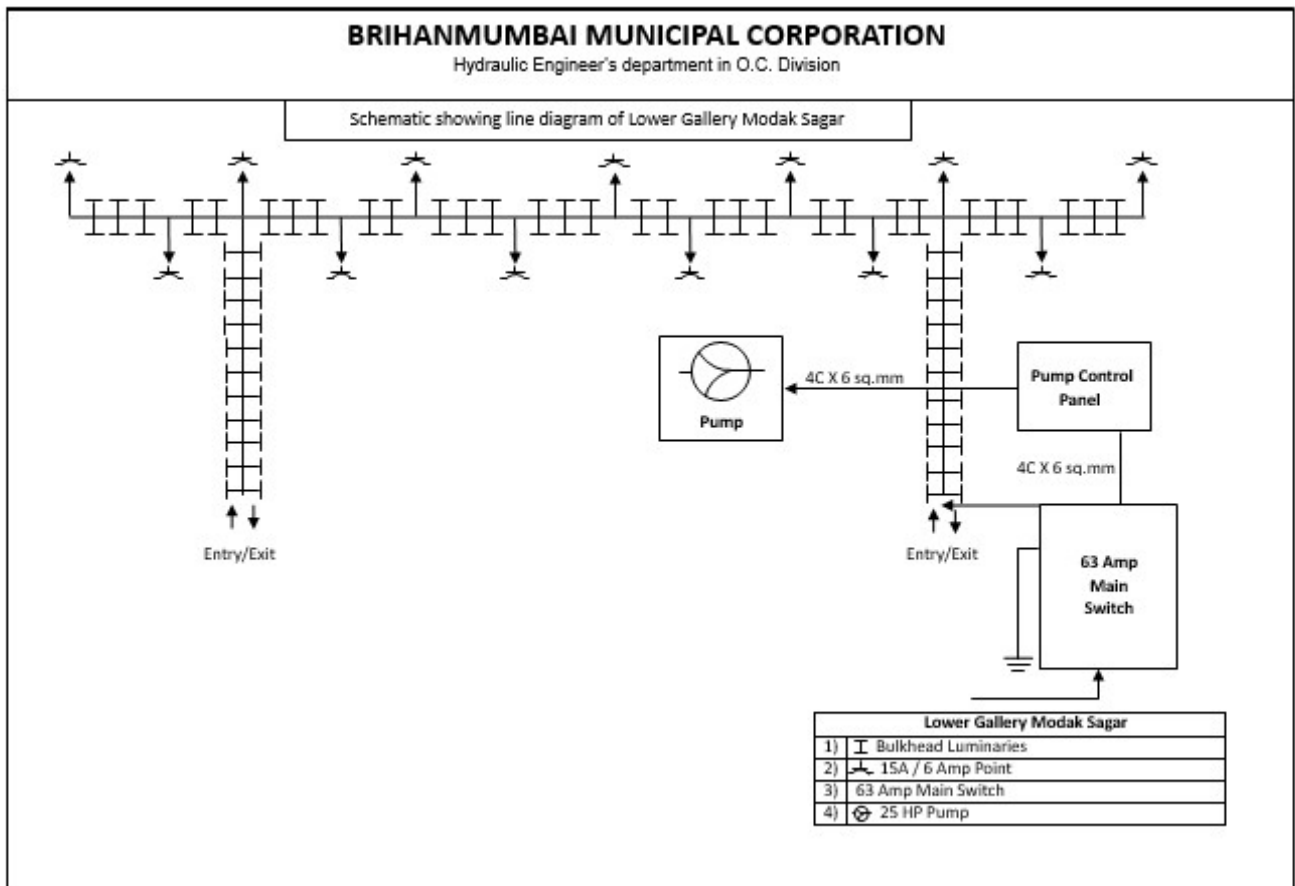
BRIHANMUMBAI MUNICIPAL CORPORATION
Hydraulic Engineer's department in O.C. Division

Schematic showing line diagram of Lower Gallery Modak Sagar

4C X 6 sq.mm

Pump

Pump Control Panel

4C X 6 sq.mm

Entry/Exit

Entry/Exit

63 Amp Main Switch

| Lower Gallery Modak Sagar | |
|---|---|
| 1) | Bulkhead Luminaries |
| 2) | 15A / 6 Amp Point |
| 3) | 63 Amp Main Switch |
| 4) | 25 HP Pump |